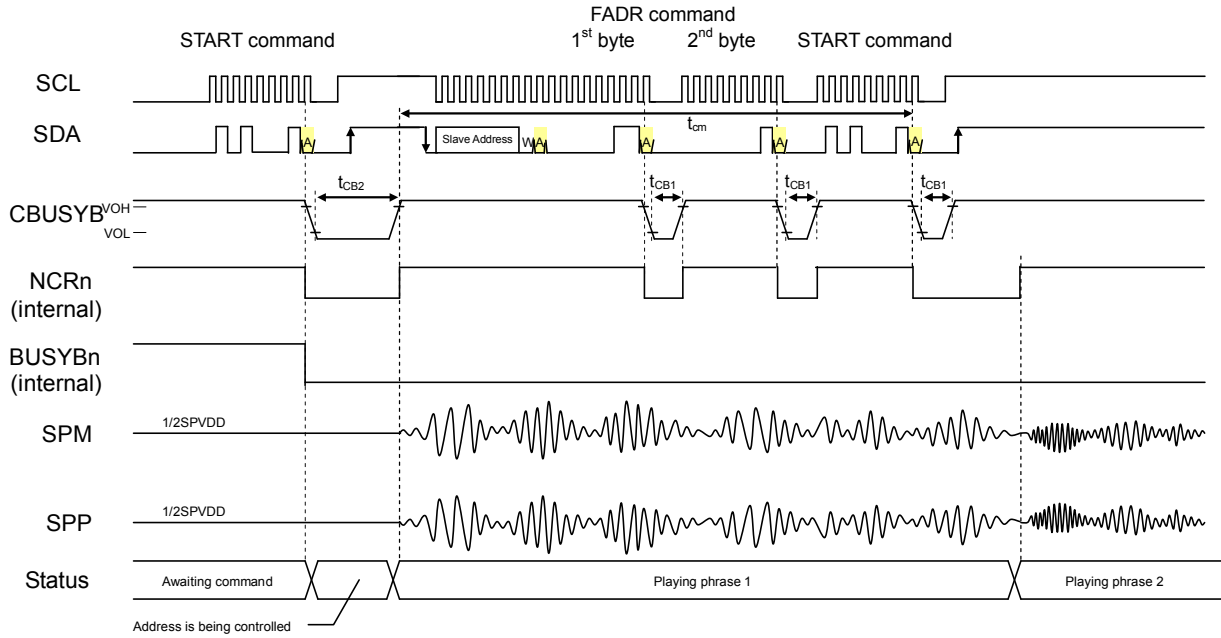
START command

FADR command
$1^{st}$ byte $2^{nd}$ byte START command

SCL

SDA

A

Slave Address W A

A

A

A

$t_{cm}$

CBUSYB VOH VOL

$t_{CB2}$

$t_{CB1}$ $t_{CB1}$ $t_{CB1}$

NCRn (internal)

BUSYBn (internal)

SPM 1/2SPVDD

SPP 1/2SPVDD

Status

Awaiting command

Playing phrase 1

Playing phrase 2

Address is being controlled